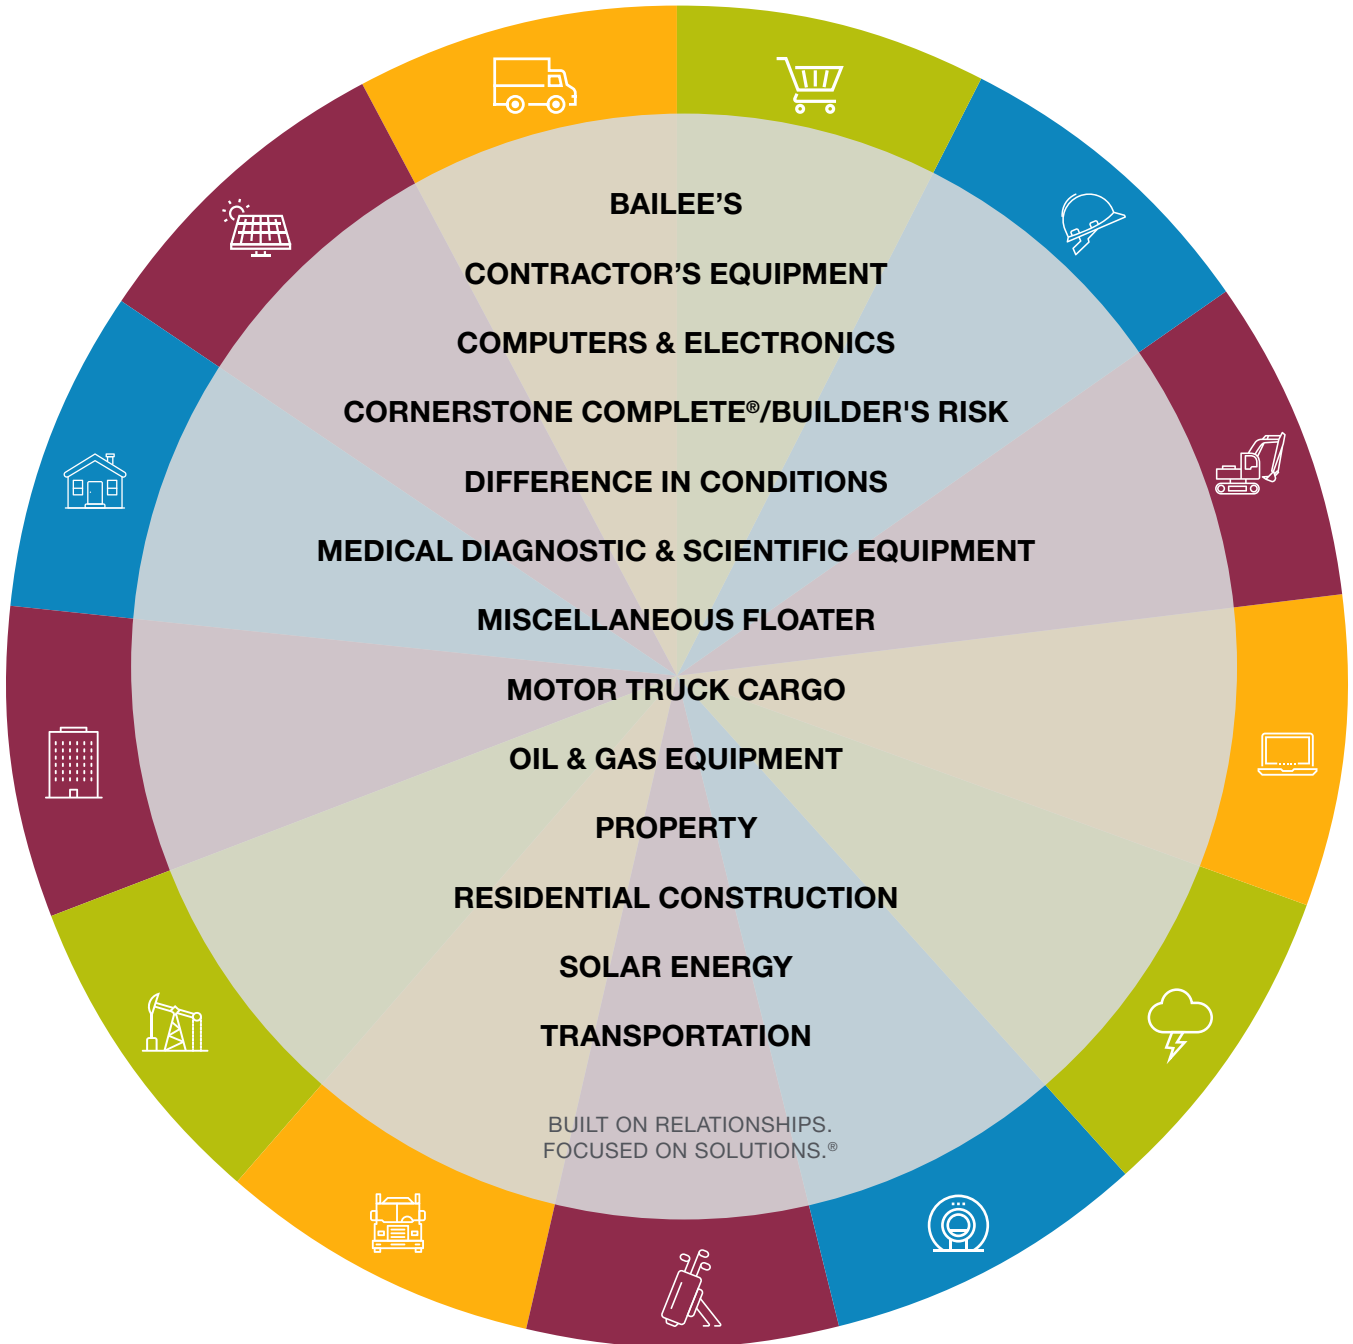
BAILEE'S

CONTRACTOR'S EQUIPMENT

COMPUTERS & ELECTRONICS

CORNERSTONE COMPLETE®/BUILDER'S RISK

DIFFERENCE IN CONDITIONS

MEDICAL DIAGNOSTIC & SCIENTIFIC EQUIPMENT

MISCELLANEOUS FLOATER

MOTOR TRUCK CARGO

OIL & GAS EQUIPMENT

PROPERTY

RESIDENTIAL CONSTRUCTION

SOLAR ENERGY

TRANSPORTATION

BUILT ON RELATIONSHIPS.
FOCUSED ON SOLUTIONS.®